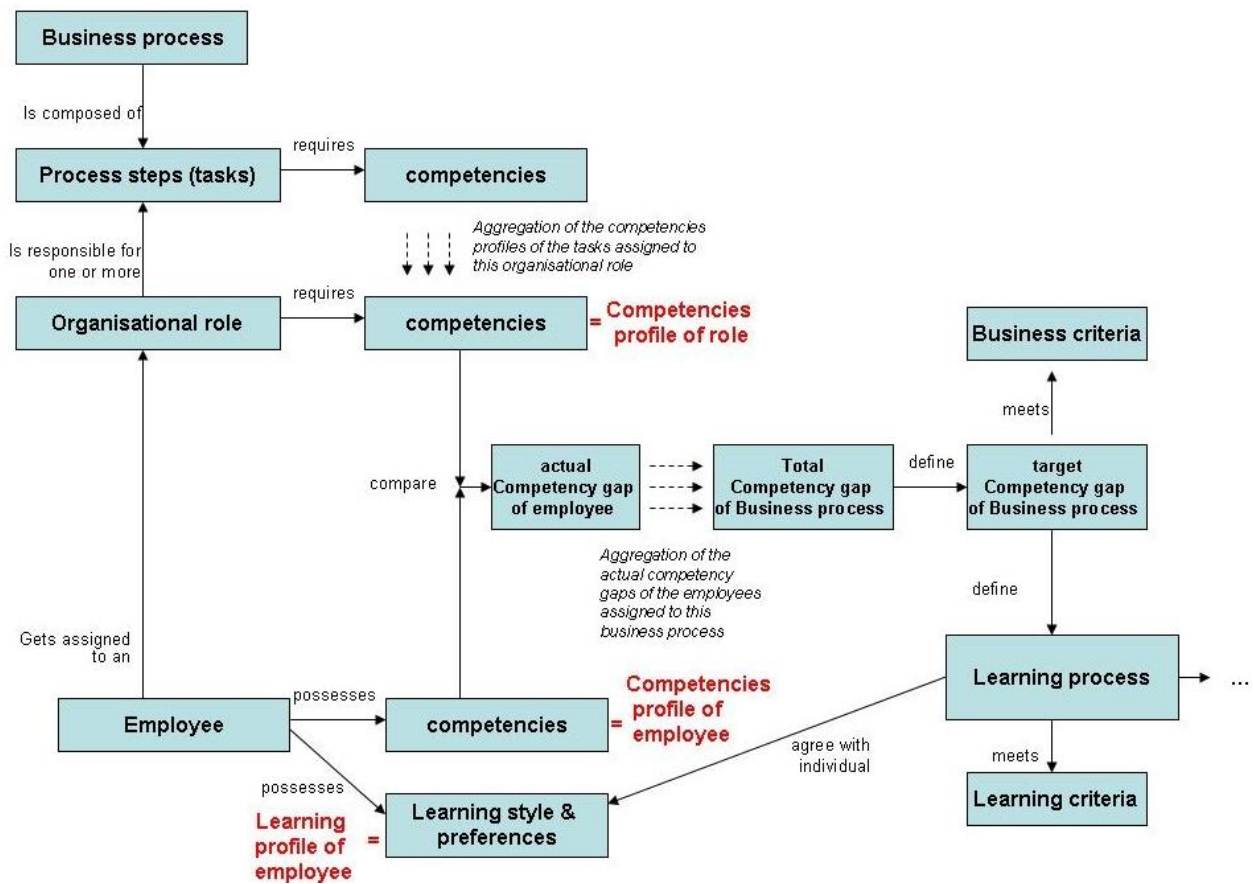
Business process

Is composed of

Process steps (tasks)

requires

competencies

Aggregation of the competencies profiles of the tasks assigned to this organisational role

Is responsible for one or more

Organisational role

requires

competencies

= Competencies profile of role

Business criteria

meets

compare

actual Competency gap of employee

Total Competency gap of Business process

define

target Competency gap of Business process

Aggregation of the actual competency gaps of the employees assigned to this business process

define

Gets assigned to an

Learning process

...

Employee

possesses

competencies

= Competencies profile of employee

agree with individual

meets

possesses

Learning criteria

Learning profile of employee

=

Learning style & preferences